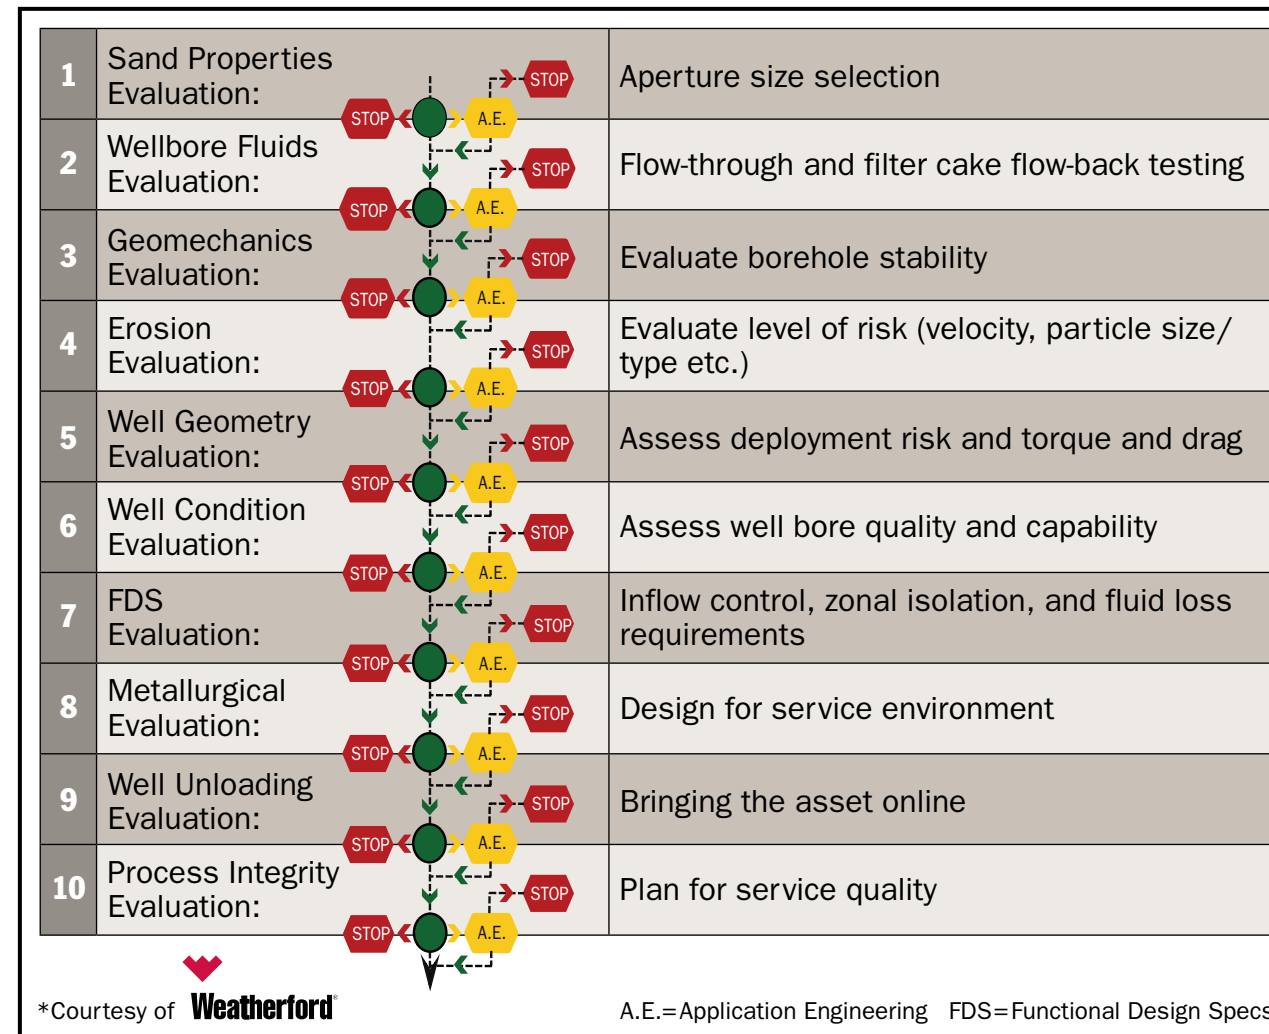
| | | |
|---|---|---|
| 1 | Sand Properties Evaluation: STOP STOP A.E. | Aperture size selection |
| 2 | Wellbore Fluids Evaluation: STOP STOP A.E. | Flow-through and filter cake flow-back testing |
| 3 | Geomechanics Evaluation: STOP STOP A.E. | Evaluate borehole stability |
| 4 | Erosion Evaluation: STOP STOP A.E. | Evaluate level of risk (velocity, particle size/ type etc.) |
| 5 | Well Geometry Evaluation: STOP STOP A.E. | Assess deployment risk and torque and drag |
| 6 | Well Condition Evaluation: STOP STOP A.E. | Assess well bore quality and capability |
| 7 | FDS Evaluation: STOP STOP A.E. | Inflow control, zonal isolation, and fluid loss requirements |
| 8 | Metallurgical Evaluation: STOP STOP A.E. | Design for service environment |
| 9 | Well Unloading Evaluation: STOP STOP A.E. | Bringing the asset online |
| 10 | Process Integrity Evaluation: STOP STOP A.E. | Plan for service quality |

*Courtesy of Weatherford®

A.E.=Application Engineering FDS=Functional Design Specs